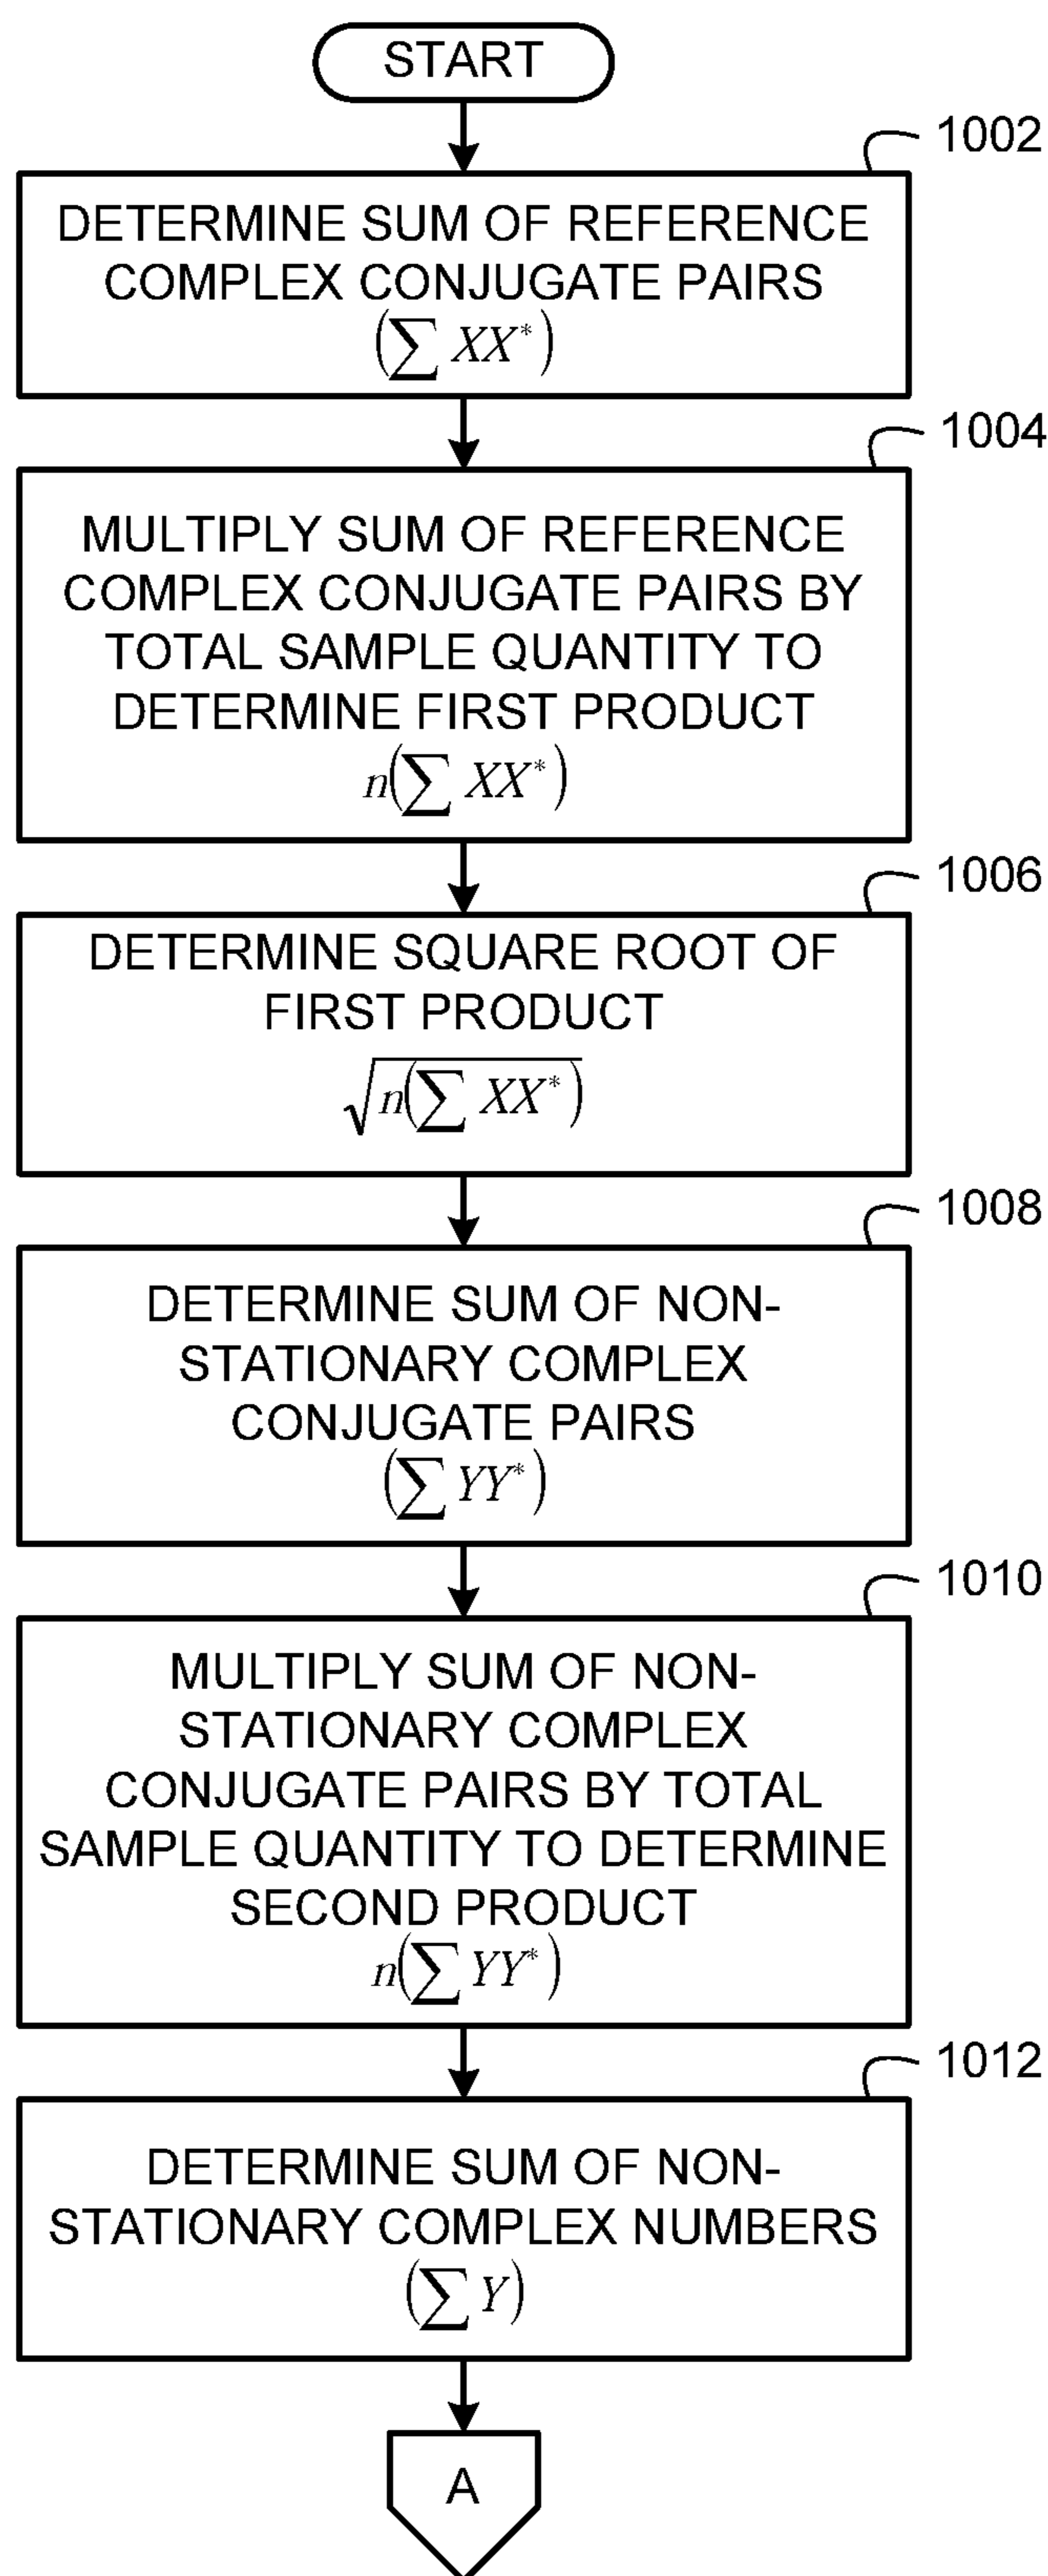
START

1002

DETERMINE SUM OF REFERENCE COMPLEX CONJUGATE PAIRS
$\left(\sum XX^*\right)$

1004

MULTIPLY SUM OF REFERENCE COMPLEX CONJUGATE PAIRS BY TOTAL SAMPLE QUANTITY TO DETERMINE FIRST PRODUCT
$n\left(\sum XX^*\right)$

1006

DETERMINE SQUARE ROOT OF FIRST PRODUCT
$\sqrt{n\left(\sum XX^*\right)}$

1008

DETERMINE SUM OF NON-STATIONARY COMPLEX CONJUGATE PAIRS
$\left(\sum YY^*\right)$

1010

MULTIPLY SUM OF NON-STATIONARY COMPLEX CONJUGATE PAIRS BY TOTAL SAMPLE QUANTITY TO DETERMINE SECOND PRODUCT
$n\left(\sum YY^*\right)$

1012

DETERMINE SUM OF NON-STATIONARY COMPLEX NUMBERS
$\left(\sum Y\right)$

A